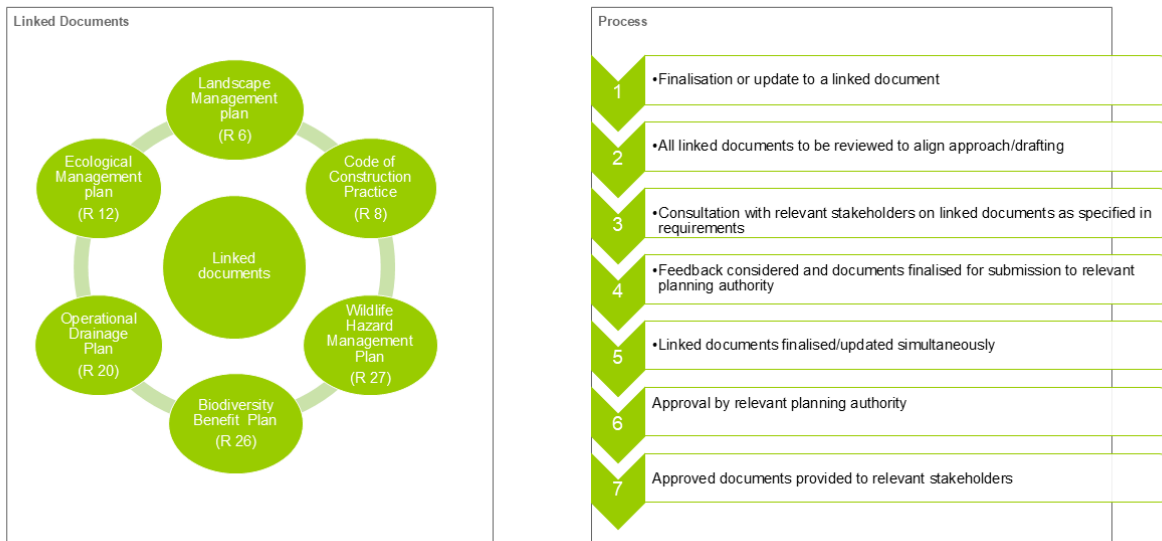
Linked Documents

Landscape Management plan
(R 6)

Code of Construction Practice
(R 8)

Wildlife Hazard Management Plan
(R 27)

Biodiversity Benefit Plan
(R 26)

Operational Drainage Plan
(R 20)

Ecological Management plan
(R 12)

Linked documents

Process

1 •Finalisation or update to a linked document

2 •All linked documents to be reviewed to align approach/drafting

3 •Consultation with relevant stakeholders on linked documents as specified in requirements

4 •Feedback considered and documents finalised for submission to relevant planning authority

5 •Linked documents finalised/updated simultaneously

6 Approval by relevant planning authority

7 Approved documents provided to relevant stakeholders